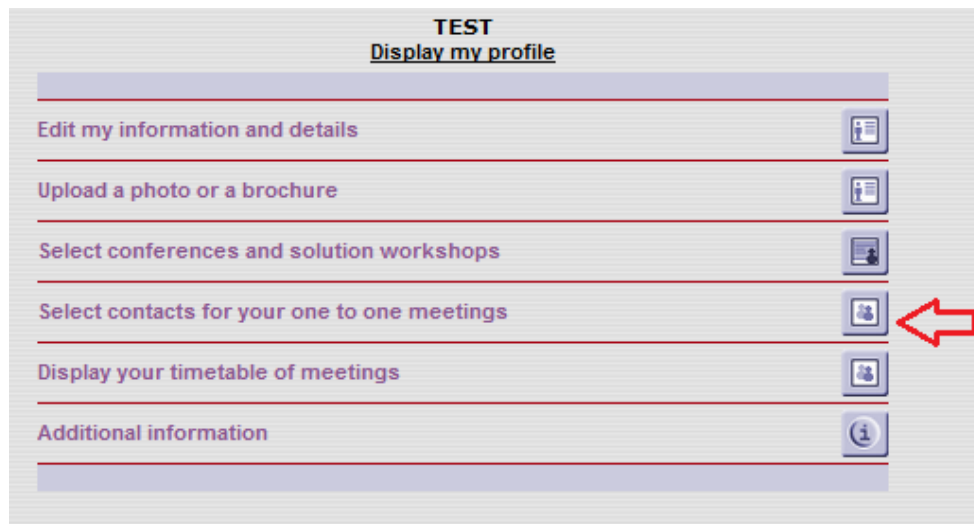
TEST
Display my profile

Edit my information and details

Upload a photo or a brochure

Select conferences and solution workshops

Select contacts for your one to one meetings

Display your timetable of meetings

Additional information